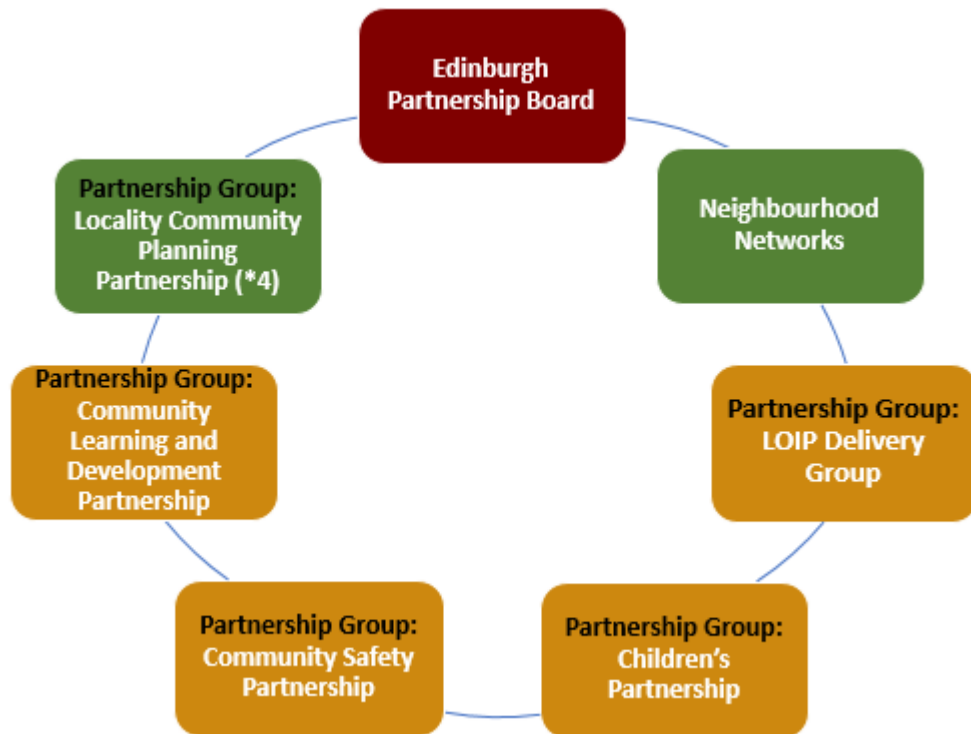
Edinburgh Partnership Board

Neighbourhood Networks

Partnership Group: LOIP Delivery Group

Partnership Group: Children's Partnership

Partnership Group: Community Safety Partnership

Partnership Group: Community Learning and Development Partnership

Partnership Group: Locality Community Planning Partnership (*4)